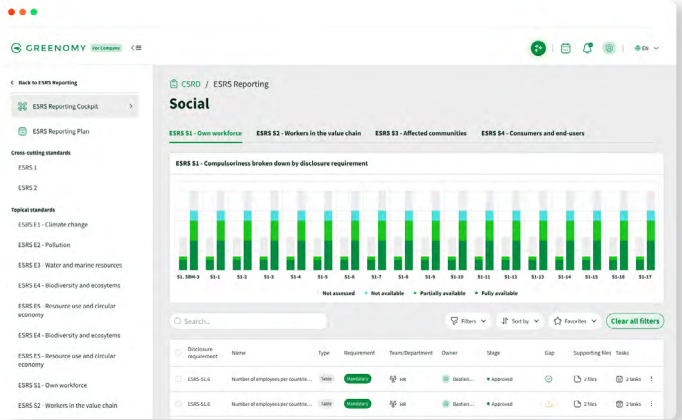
GREENOMY For Company

En

< Back to ESRS Reporting

ESRS Reporting Cockpit

ESRS Reporting Plan

Cross-cutting standards

ESRS 1

ESRS 2

Topical standards

ESRS E1 - Climate change

ESRS E2 - Pollution

ESRS E3 - Water and marine resources

ESRS E4 - Biodiversity and ecosystems

ESRS E5 - Resource use and circular economy

ESRS E4 - Biodiversity and ecosystems

ESRS E5 - Resource use and circular economy

ESRS S1 - Own workforce

ESRS S2 - Workers in the value chain

CSRD / ESRS Reporting

Social

ESRS S1 - Own workforce | ESRS S2 - Workers in the value chain | ESRS S3 - Affected communities | ESRS S4 - Consumers and end-users

ESRS S1 - Compulsoriness broken down by disclosure requirement

S1. SBM-3 S1-1 S1-2 S1-3 S1-4 S1-5 S1-6 S1-7 S1-8 S1-9 S1-10 S1-11 S1-12 S1-13 S1-14 S1-15 S1-16 S1-17

Not assessed • Not available • Partially available • Fully available

Search...

Filters | Sort by | Favorites | Clear all filters

| Disclosure requirement | Name | Type | Requirement | Team/Department | Owner | Stage | Gap | Supporting files | Tasks |
|---|---|---|---|---|---|---|---|---|---|
| ESRS-S1.6 | Number of employees per countrie... | Table | Mandatory | HR | Bastien... | Approved | | 2 files | 2 tasks |
| ESRS-S1.6 | Number of employees per countrie... | Table | Mandatory | HR | Bastien... | Approved | | 2 files | 2 tasks |